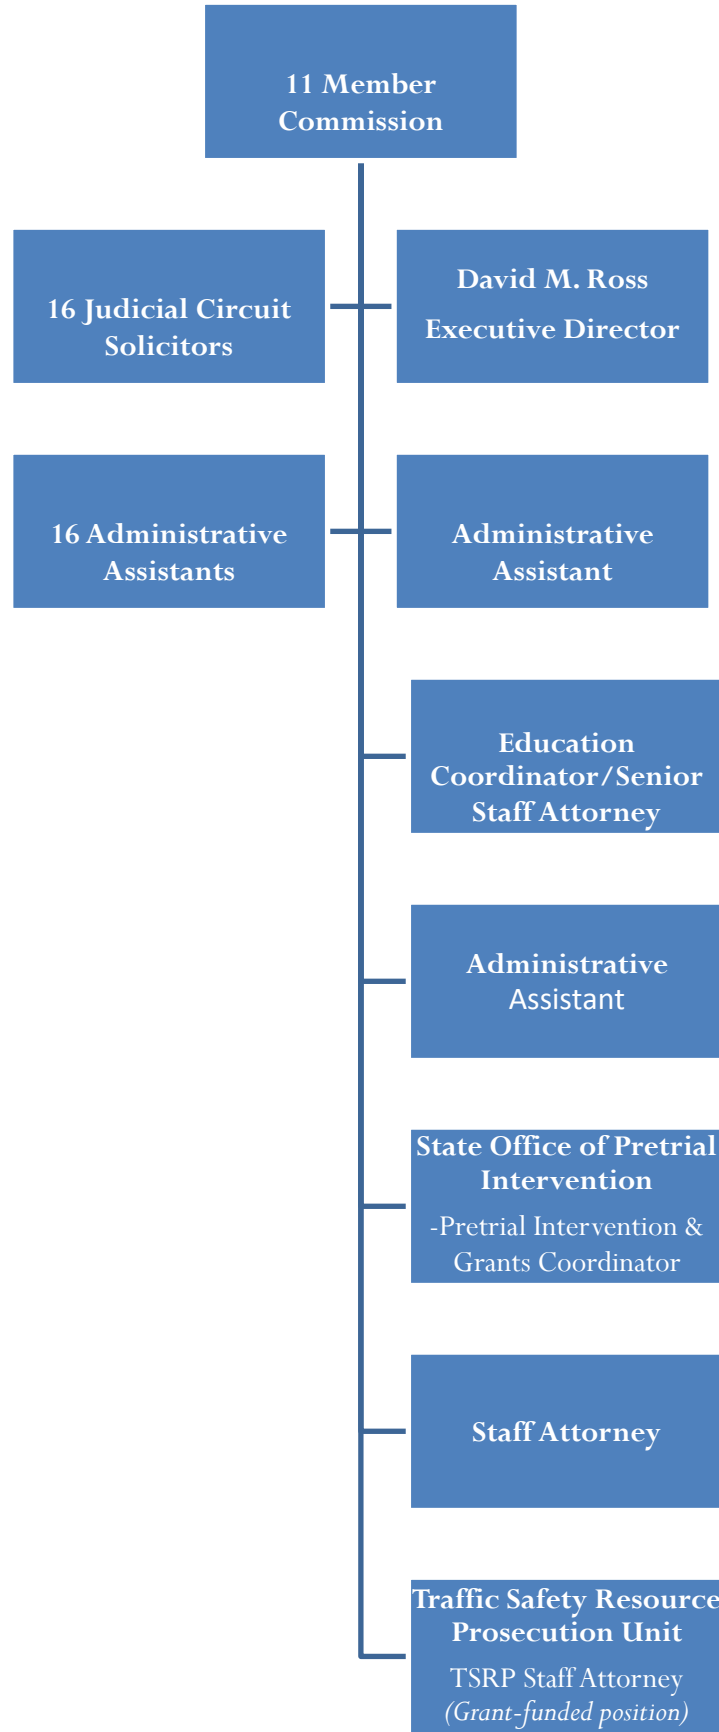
11 Member Commission

16 Judicial Circuit Solicitors

David M. Ross

Executive Director

16 Administrative Assistants

Administrative Assistant

Education Coordinator/Senior Staff Attorney

Administrative Assistant

State Office of Pretrial Intervention

-Pretrial Intervention & Grants Coordinator

Staff Attorney

Traffic Safety Resource Prosecution Unit

TSRP Staff Attorney

(Grant-funded position)